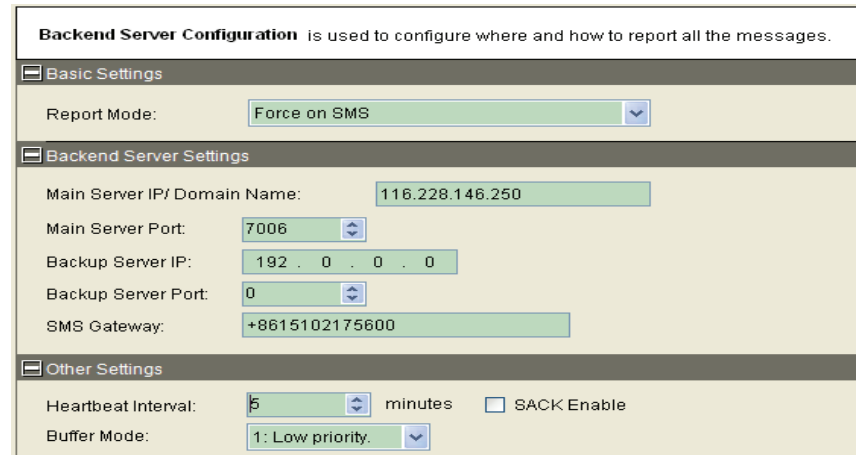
**Backend Server Configuration** is used to configure where and how to report all the messages.

Basic Settings

Report Mode: Force on SMS

Backend Server Settings

Main Server IP/ Domain Name: 116.228.146.250

Main Server Port: 7006

Backup Server IP: 192 . 0 . 0 . 0

Backup Server Port: 0

SMS Gateway: +8615102175600

Other Settings

Heartbeat Interval: 5 minutes SACK Enable

Buffer Mode: 1: Low priority.